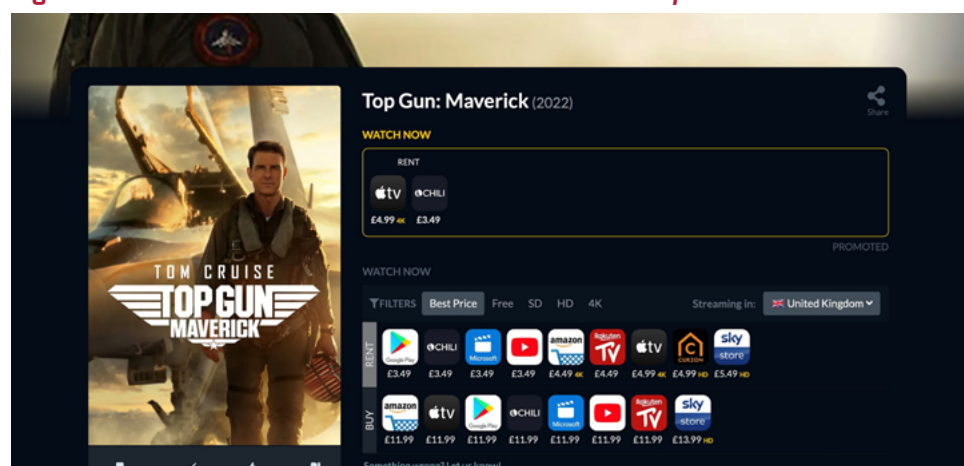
TOM CRUISE
TOP GUN
MAVERICK

Top Gun: Maverick (2022)

Share

WATCH NOW

RENT

tv £4.99 4K
CHILI £3.49

PROMOTED

WATCH NOW

FILTERS Best Price Free SD HD 4K

Streaming in: United Kingdom

RENT

Google Play £3.49
CHILI £3.49
Microsoft £3.49
£3.49
amazon £4.49 4K
Rakuten TV £4.49
tv £4.99 4K
CURZON £4.99 HD
sky store £5.49 HD

BUY

amazon £11.99
tv £11.99
£11.99
CHILI £11.99
Microsoft £11.99
£11.99
Rakuten TV £11.99
sky store £13.99 HD

Something wrong? Let us know!